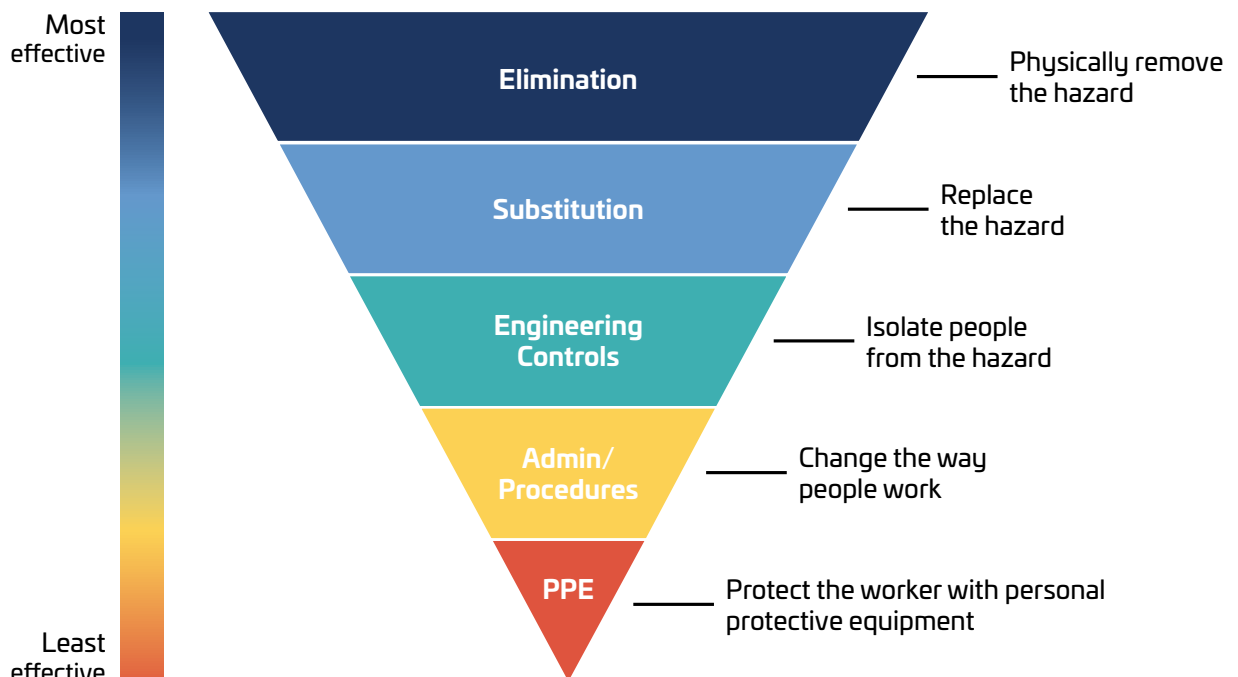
Most effective

Least effective

Elimination

Physically remove the hazard

Substitution

Replace the hazard

Engineering Controls

Isolate people from the hazard

Admin/ Procedures

Change the way people work

PPE

Protect the worker with personal protective equipment